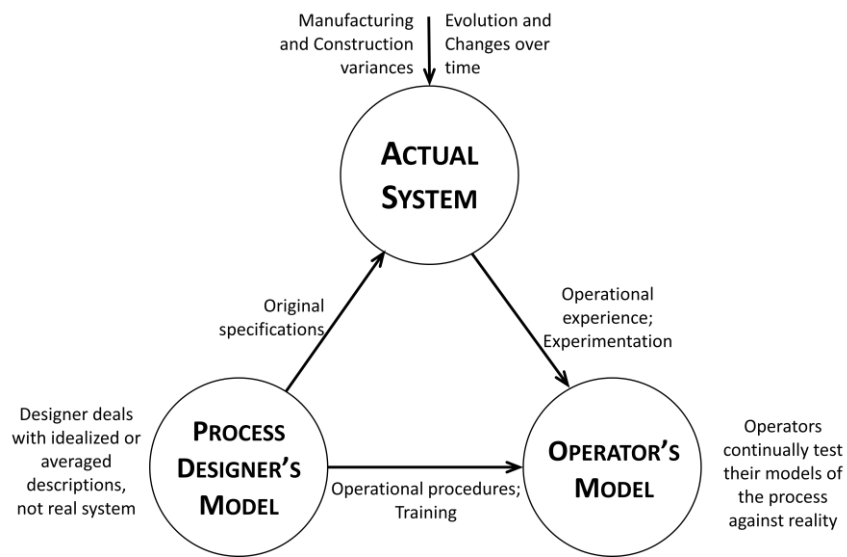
Manufacturing and Construction variances

Evolution and Changes over time

ACTUAL SYSTEM

Original specifications

Operational experience; Experimentation

Designer deals with idealized or averaged descriptions, not real system

PROCESS DESIGNER'S MODEL

Operational procedures; Training

OPERATOR'S MODEL

Operators continually test their models of the process against reality